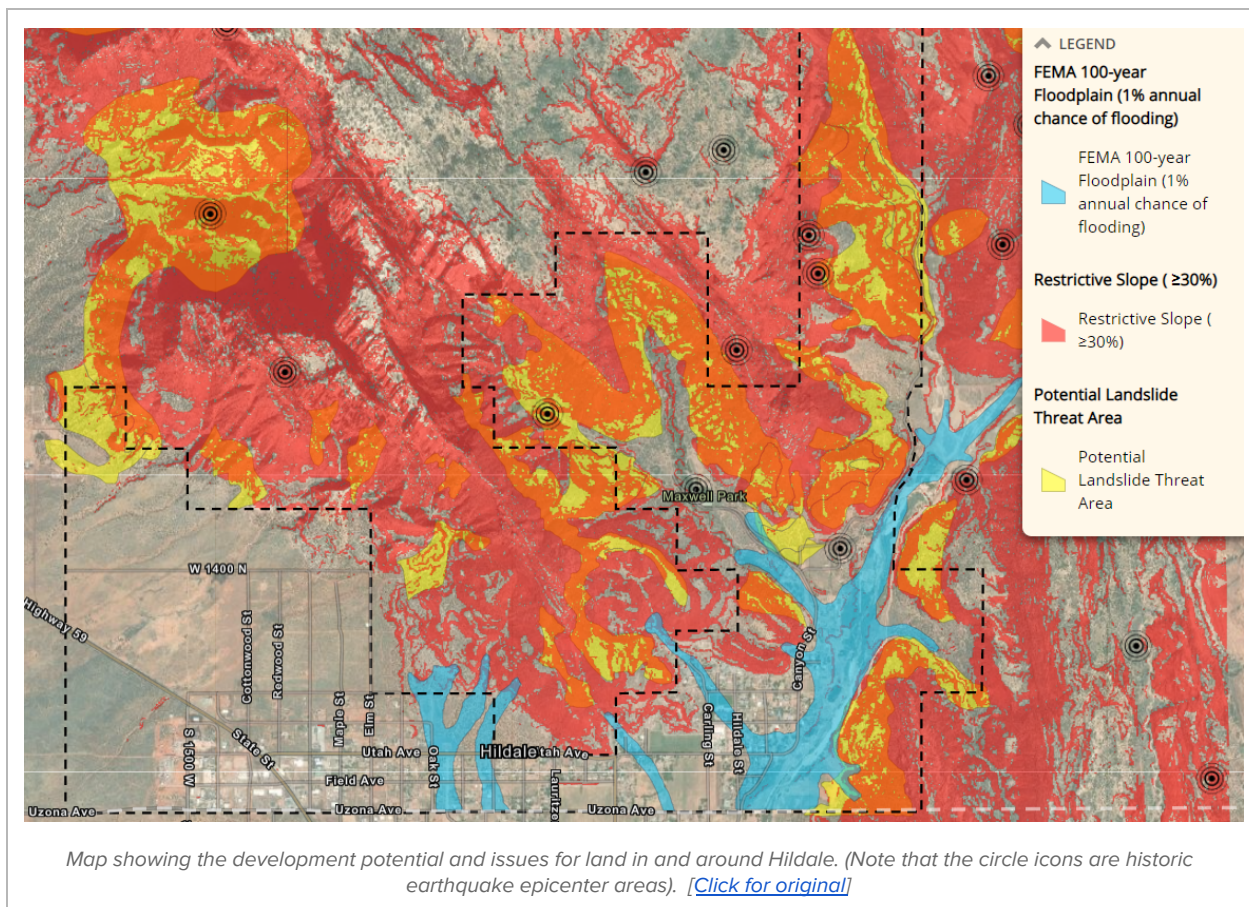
LEGEND

FEMA 100-year Floodplain (1% annual chance of flooding)

FEMA 100-year Floodplain (1% annual chance of flooding)

Restrictive Slope ( ≥30%)

Restrictive Slope ( ≥30%)

Potential Landslide Threat Area

Potential Landslide Threat Area

Maxwell Park
W 1400 N
Highway 59
Cottonwood St
Redwood St
Maple St
Elm St
S 1500 W
State St
Utah Ave
Oak St
Hildale
Utah Ave
Field Ave
Uzona Ave
Uzona Ave
Lauritzen
Uzona Ave
Carling St
Hildale St
Canyon St

Map showing the development potential and issues for land in and around Hildale. (Note that the circle icons are historic earthquake epicenter areas). [Click for original]